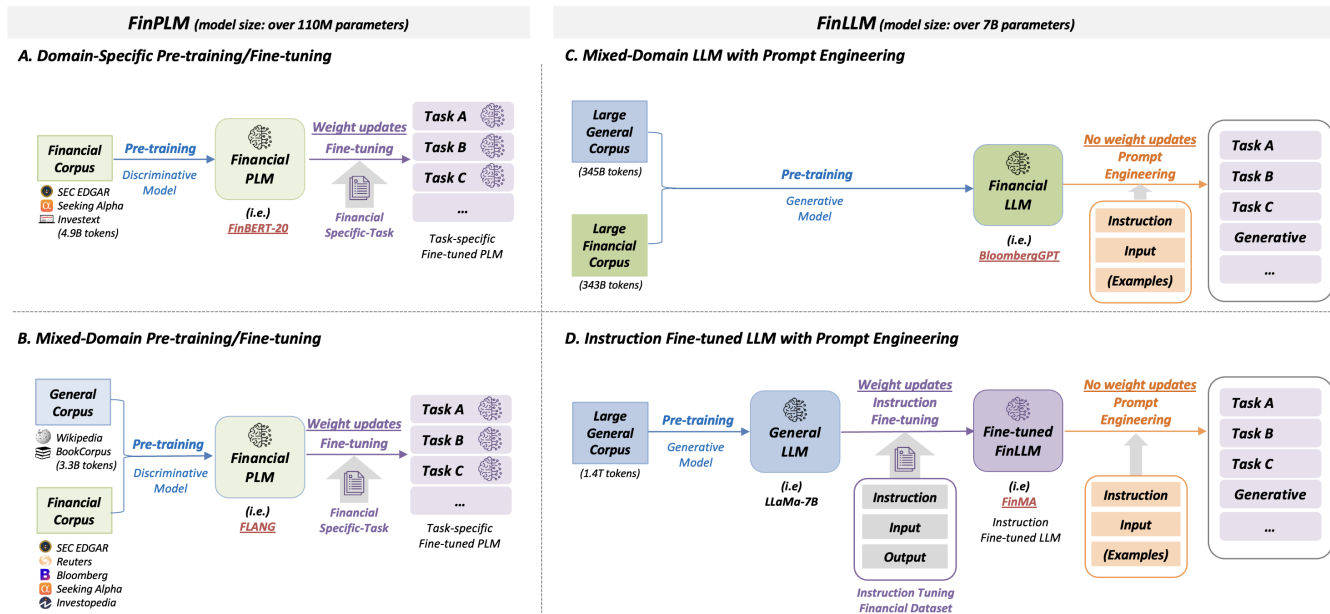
FinPLM (model size: over 110M parameters)

A. Domain-Specific Pre-training/Fine-tuning

Financial Corpus

SEC EDGAR
Seeking Alpha
Investext
(4.9B tokens)

Pre-training
Discriminative Model

Financial PLM
(i.e.)
FinBERT-20

Weight updates
Fine-tuning

Financial Specific-Task

Task A
Task B
Task C
...
Task-specific Fine-tuned PLM

B. Mixed-Domain Pre-training/Fine-tuning

General Corpus
Wikipedia
BookCorpus
(3.3B tokens)

Financial Corpus
SEC EDGAR
Reuters
Bloomberg
Seeking Alpha
Investopedia

Pre-training
Discriminative Model

Financial PLM
(i.e.)
FLANG

Weight updates
Fine-tuning

Financial Specific-Task

Task A
Task B
Task C
...
Task-specific Fine-tuned PLM

FinLLM (model size: over 7B parameters)

C. Mixed-Domain LLM with Prompt Engineering

Large General Corpus
(345B tokens)

Large Financial Corpus
(343B tokens)

Pre-training
Generative Model

Financial LLM
(i.e.)
BloombergGPT

No weight updates
Prompt Engineering

Instruction
Input
(Examples)

Task A
Task B
Task C
Generative
...

D. Instruction Fine-tuned LLM with Prompt Engineering

Large General Corpus
(1.4T tokens)

Pre-training
Generative Model

General LLM
(i.e)
LLaMa-7B

Weight updates
Instruction Fine-tuning

Instruction
Input
Output
Instruction Tuning Financial Dataset

Fine-tuned FinLLM
(i.e)
FinMA
Instruction Fine-tuned LLM

No weight updates
Prompt Engineering

Instruction
Input
(Examples)

Task A
Task B
Task C
Generative
...